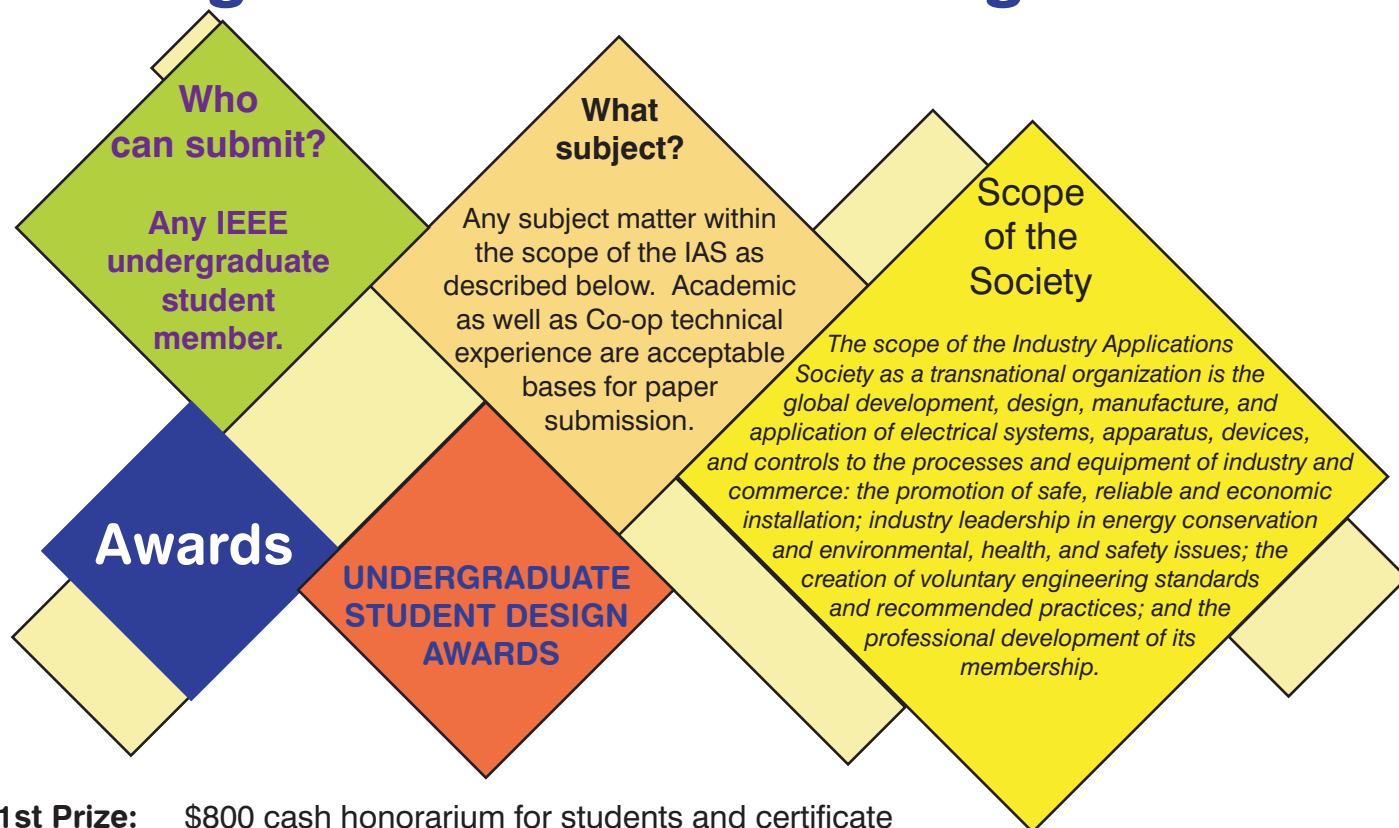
Who can submit?

Any IEEE undergraduate student member.

What subject?

Any subject matter within the scope of the IAS as described below. Academic as well as Co-op technical experience are acceptable bases for paper submission.

Scope of the Society

The scope of the Industry Applications Society as a transnational organization is the global development, design, manufacture, and application of electrical systems, apparatus, devices, and controls to the processes and equipment of industry and commerce: the promotion of safe, reliable and economic installation; industry leadership in energy conservation and environmental, health, and safety issues; the creation of voluntary engineering standards and recommended practices; and the professional development of its membership.

Awards

UNDERGRADUATE STUDENT DESIGN AWARDS

1st Prize: $800 cash honorarium for students and certificate